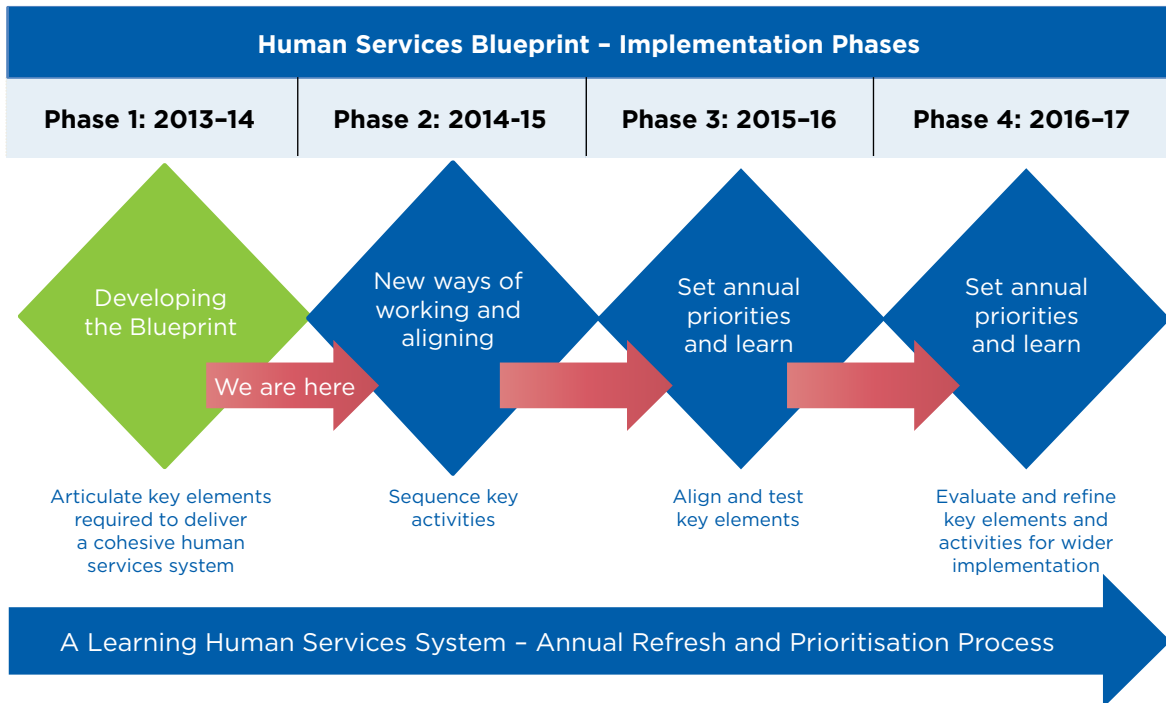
Human Services Blueprint – Implementation Phases

| Phase 1: 2013–14 | Phase 2: 2014-15 | Phase 3: 2015–16 | Phase 4: 2016–17 |
|---|---|---|---|

Developing the Blueprint

We are here

New ways of working and aligning

Set annual priorities and learn

Set annual priorities and learn

Articulate key elements required to deliver a cohesive human services system

Sequence key activities

Align and test key elements

Evaluate and refine key elements and activities for wider implementation

A Learning Human Services System – Annual Refresh and Prioritisation Process